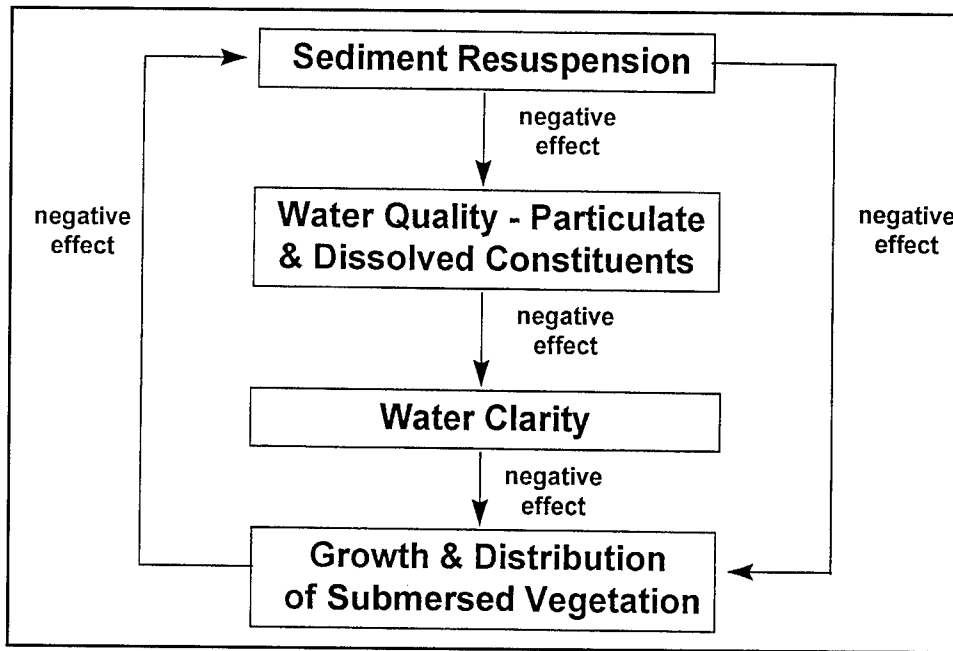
Sediment Resuspension

negative effect

Water Quality - Particulate & Dissolved Constituents

negative effect

Water Clarity

negative effect

Growth & Distribution of Submersed Vegetation

negative effect

negative effect